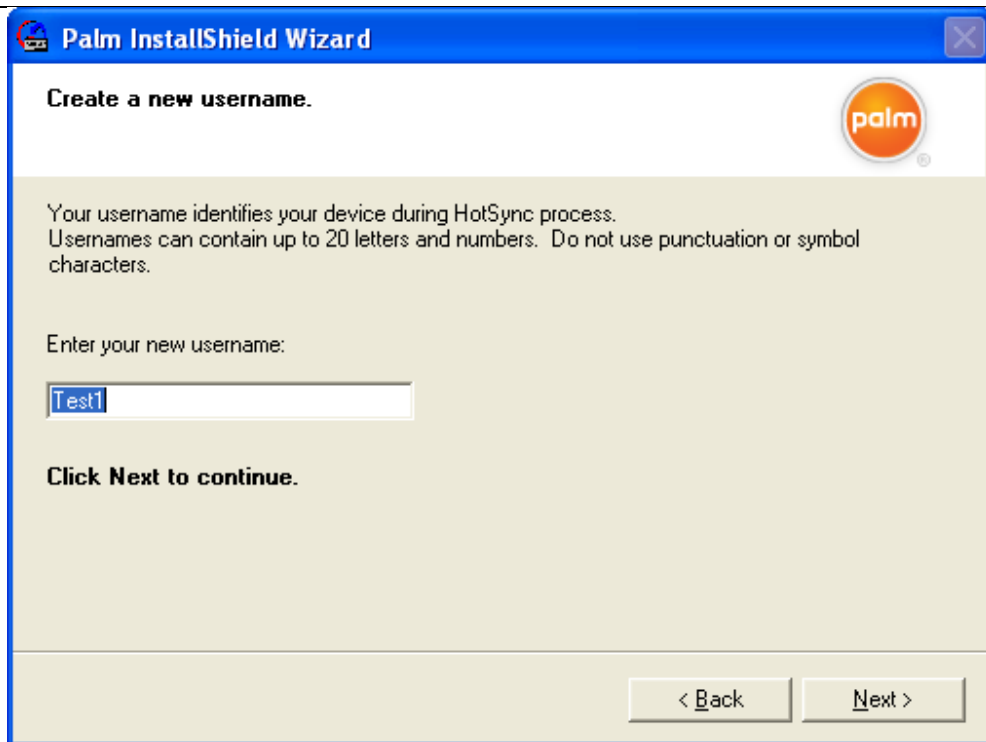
Palm InstallShield Wizard

Create a new username.

palm

Your username identifies your device during HotSync process.
Usernames can contain up to 20 letters and numbers. Do not use punctuation or symbol characters.

Enter your new username:

Test1

Click Next to continue.

< Back

Next >